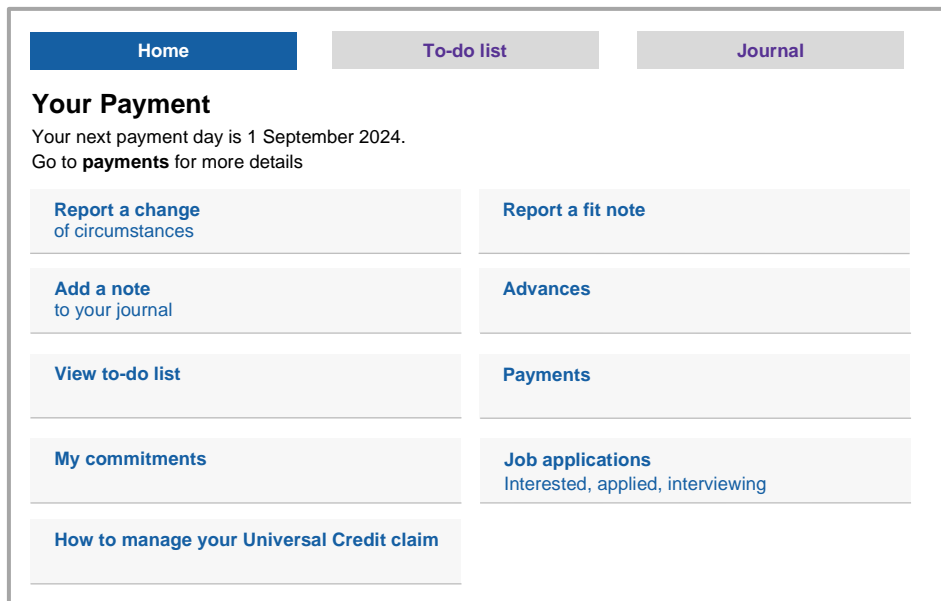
Home

To-do list

Journal

Your Payment

Your next payment day is 1 September 2024.
Go to **payments** for more details

Report a change
of circumstances

Report a fit note

Add a note
to your journal

Advances

View to-do list

Payments

My commitments

Job applications
Interested, applied, interviewing

How to manage your Universal Credit claim